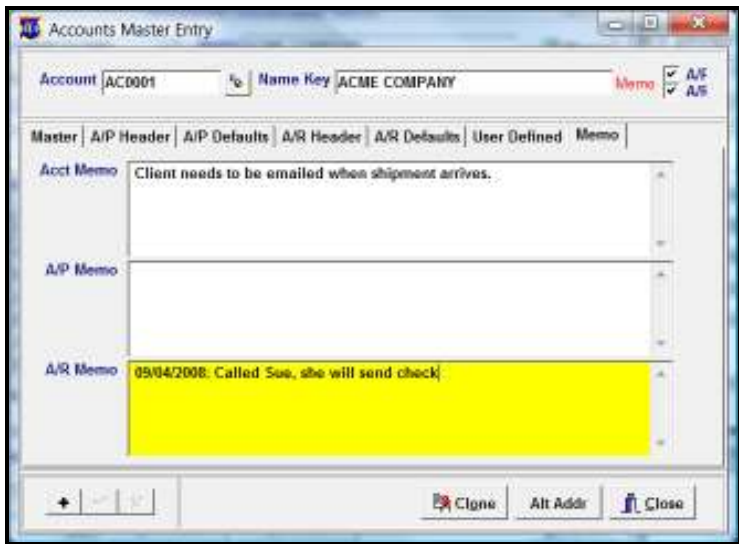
Accounts Master Entry

Account AC0001 Name Key ACME COMPANY Memo A/P A/R

Master | A/P Header | A/P Defaults | A/R Header | A/R Defaults | User Defined | Memo

Acct Memo Client needs to be emailed when shipment arrives.

A/P Memo

A/R Memo 09/04/2008: Called Sue, she will send check

Clone Alt Addr Close